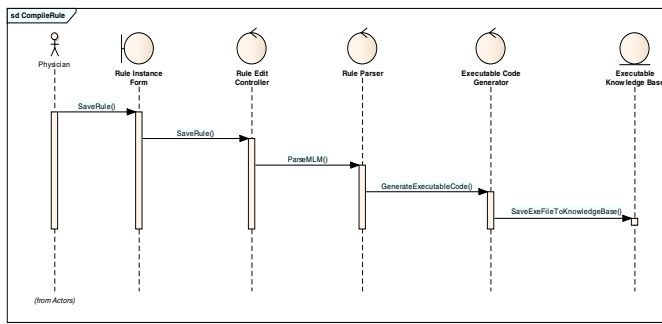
sd CompileRule

Physician

Rule Instance Form

Rule Edit Controller

Rule Parser

Executable Code Generator

Executable Knowledge Base

SaveRule()

SaveRule()

ParseMLM()

GenerateExecutableCode()

SaveExeFileToKnowledgeBase()

(from Actors)